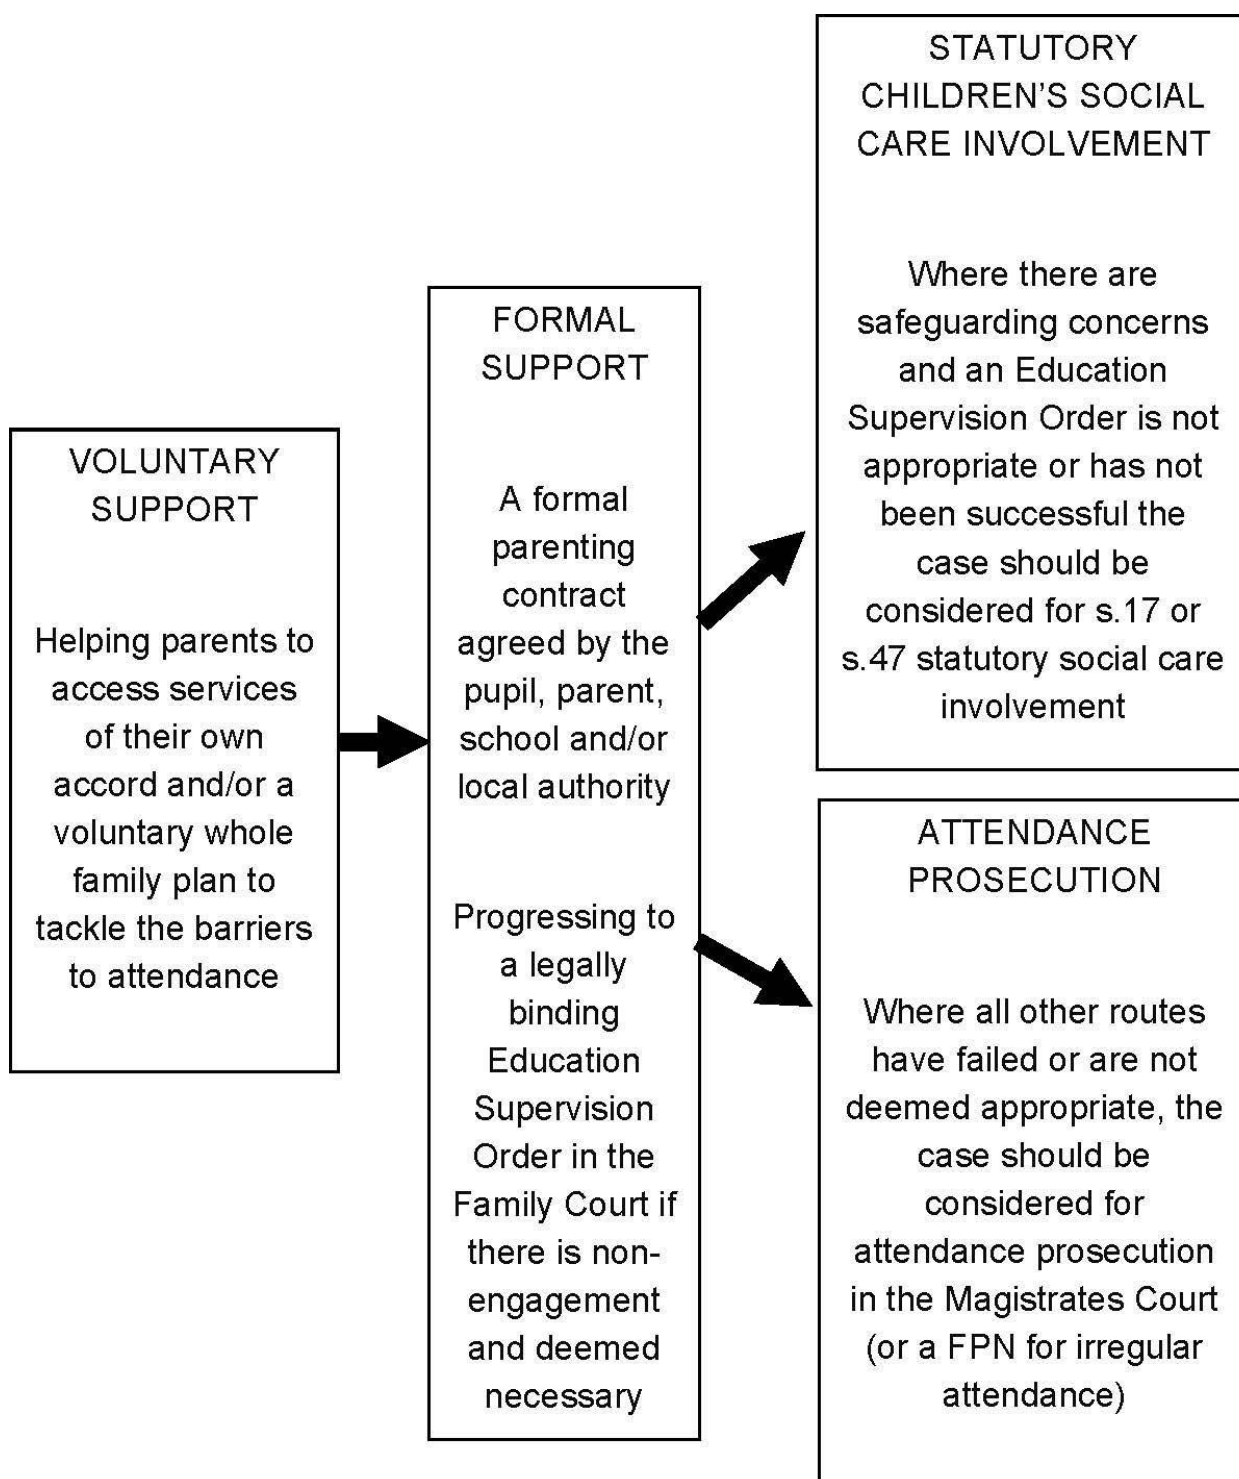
VOLUNTARY SUPPORT

Helping parents to access services of their own accord and/or a voluntary whole family plan to tackle the barriers to attendance

FORMAL SUPPORT

A formal parenting contract agreed by the pupil, parent, school and/or local authority

Progressing to a legally binding Education Supervision Order in the Family Court if there is non-engagement and deemed necessary

STATUTORY CHILDREN'S SOCIAL CARE INVOLVEMENT

Where there are safeguarding concerns and an Education Supervision Order is not appropriate or has not been successful the case should be considered for s.17 or s.47 statutory social care involvement

ATTENDANCE PROSECUTION

Where all other routes have failed or are not deemed appropriate, the case should be considered for attendance prosecution in the Magistrates Court (or a FPN for irregular attendance)